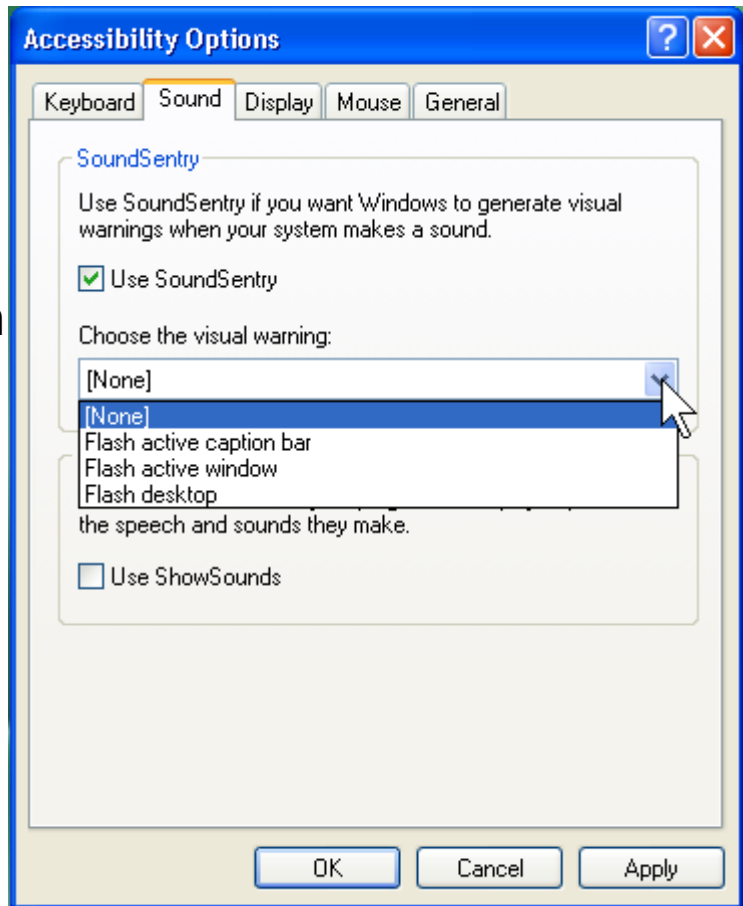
Accessibility Options

Keyboard | Sound | Display | Mouse | General

SoundSentry

Use SoundSentry if you want Windows to generate visual warnings when your system makes a sound.

Use SoundSentry

Choose the visual warning:

[None]

[None]
Flash active caption bar
Flash active window
Flash desktop

the speech and sounds they make.

Use ShowSounds

OK | Cancel | Apply